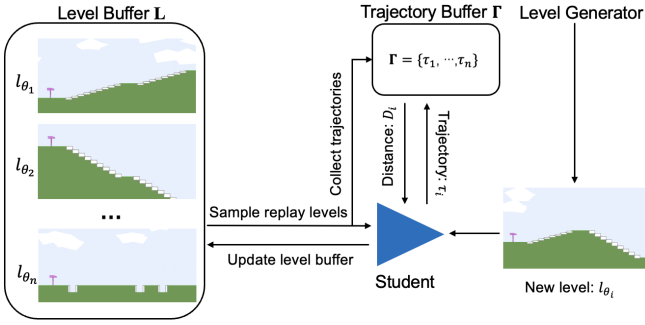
Level Buffer $\mathbf{L}$

$l_{\theta_1}$

$l_{\theta_2}$

...

$l_{\theta_n}$

Trajectory Buffer $\mathbf{\Gamma}$

$\mathbf{\Gamma} = \{\tau_1, \cdots, \tau_n\}$

Level Generator

Collect trajectories

Distance: $D_i$

Trajectory: $\tau_i$

Sample replay levels

Update level buffer

Student

New level: $l_{\theta_i}$